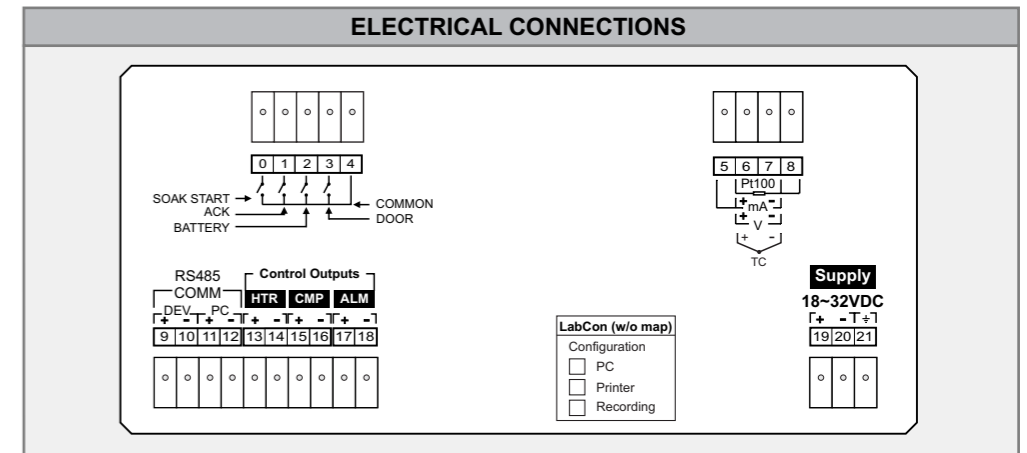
ELECTRICAL CONNECTIONS

0 1 2 3 4

SOAK START
ACK
BATTERY
COMMON
DOOR

5 6 7 8

Pt100
+ mA -
+ V -
+ -
TC

RS485
COMM
DEV PC
Control Outputs
HTR CMP ALM
+ - + - + - + - + - + -
9 10 11 12 13 14 15 16 17 18

LabCon (w/o map)
Configuration
PC
Printer
Recording

Supply
18~32VDC
+ - ÷
19 20 21